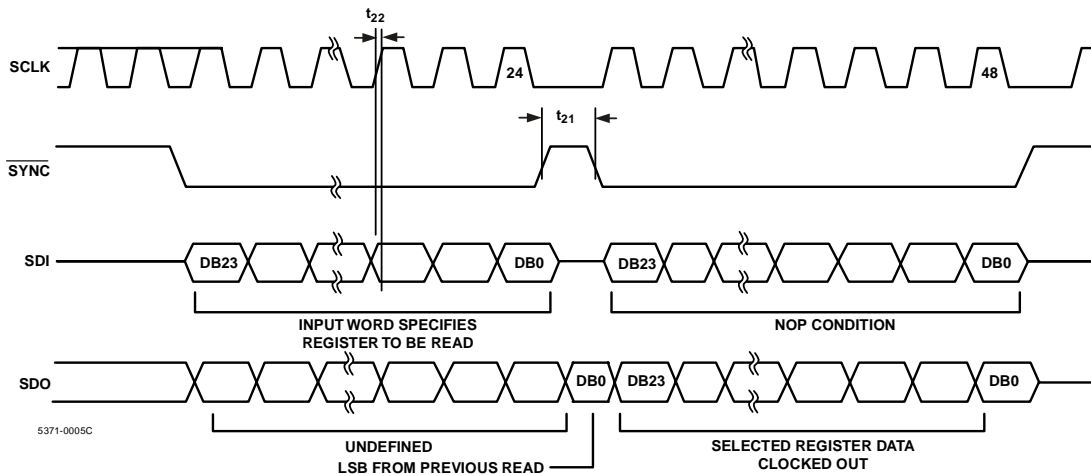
$t_{22}$

SCLK

24

48

$t_{21}$

$\overline{SYNC}$

SDI

DB23

DB0

DB23

DB0

INPUT WORD SPECIFIES REGISTER TO BE READ

NOP CONDITION

SDO

DB0

DB23

DB0

5371-0005C

UNDEFINED

SELECTED REGISTER DATA CLOCKED OUT

LSB FROM PREVIOUS READ